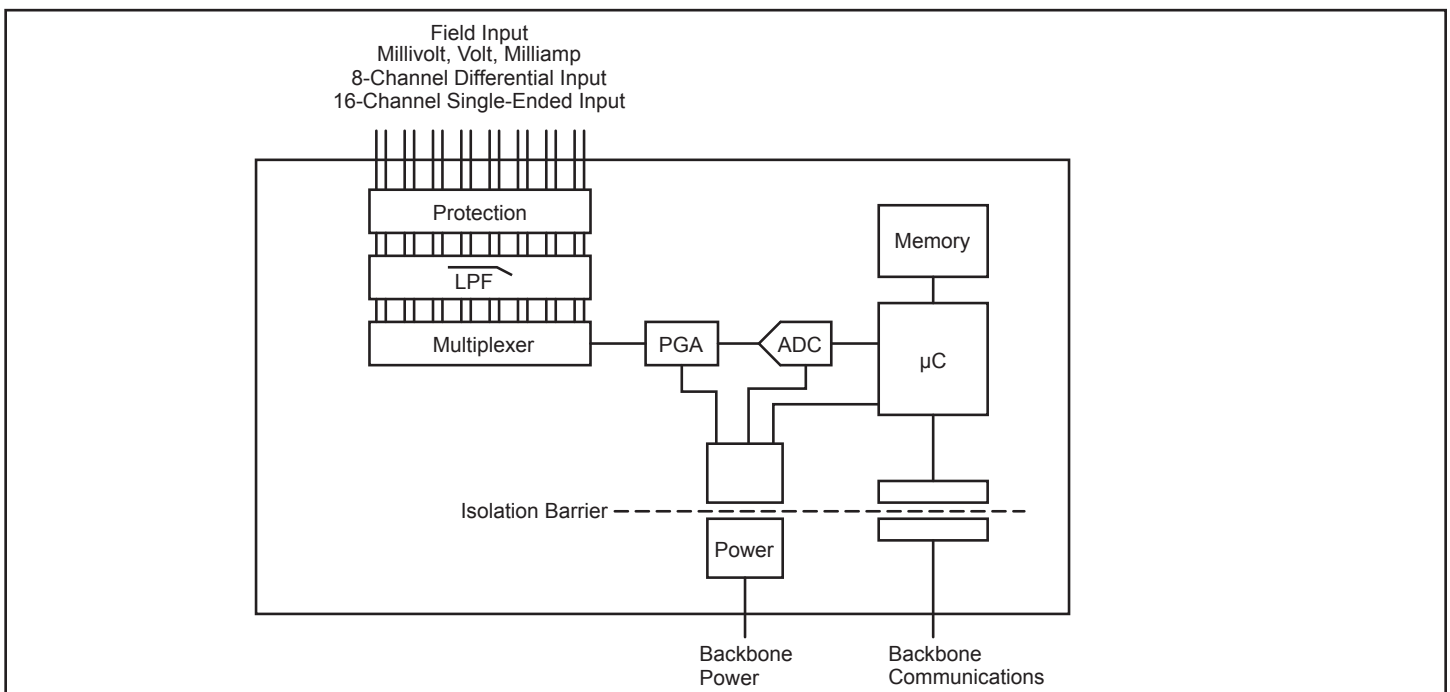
Field Input
Millivolt, Volt, Milliamp
8-Channel Differential Input
16-Channel Single-Ended Input

Protection

LPF

Multiplexer

PGA

ADC

Memory

µC

Isolation Barrier

Power

Backbone Power

Backbone Communications